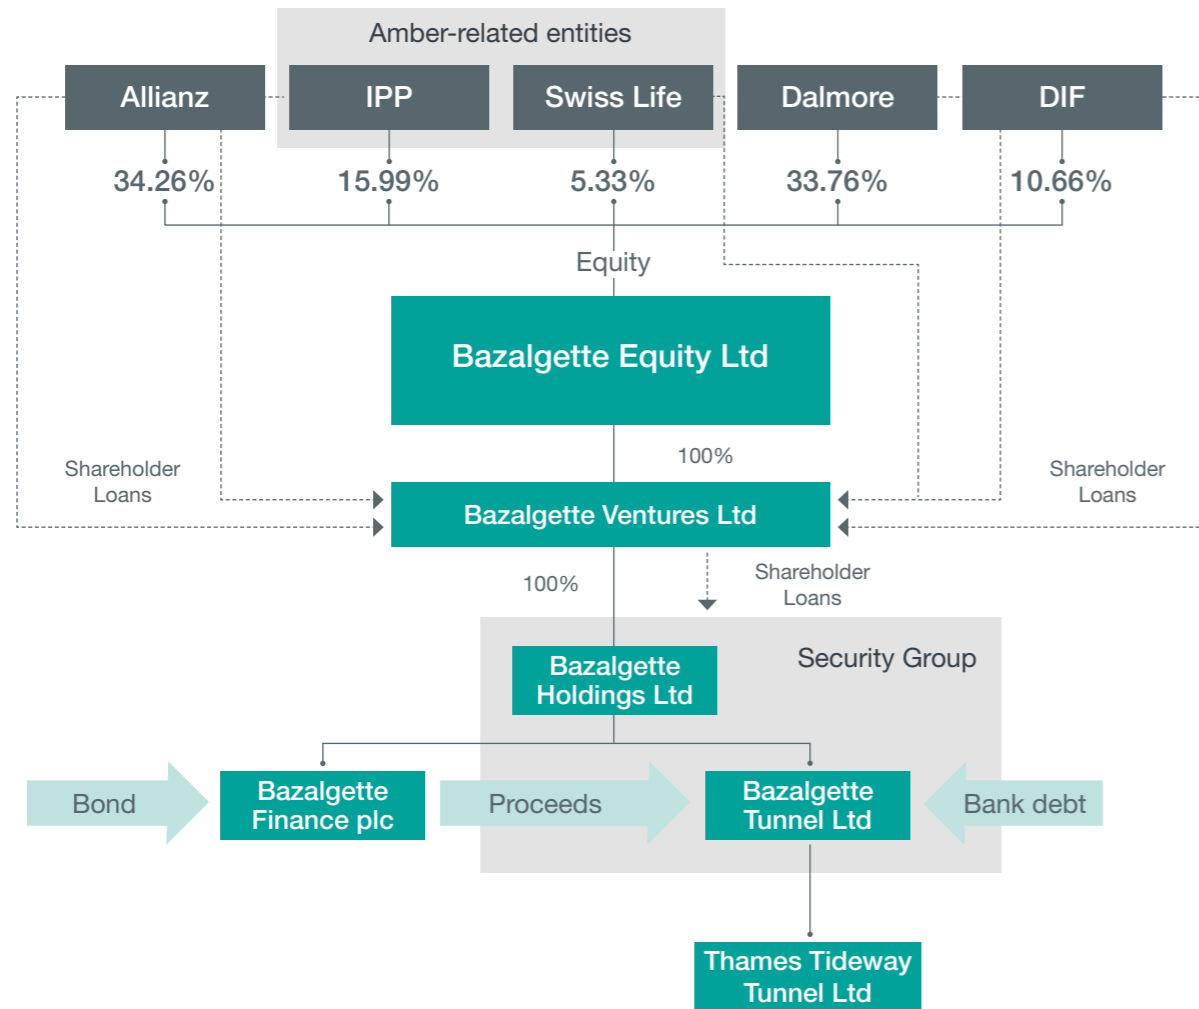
Amber-related entities

Allianz

IPP

Swiss Life

Dalmore

DIF

34.26%

15.99%

5.33%

33.76%

10.66%

Equity

Bazalgette Equity Ltd

100%

Shareholder Loans

Bazalgette Ventures Ltd

Shareholder Loans

100%

Shareholder Loans

Security Group

Bazalgette Holdings Ltd

Bond

Bazalgette Finance plc

Proceeds

Bazalgette Tunnel Ltd

Bank debt

Thames Tideway Tunnel Ltd